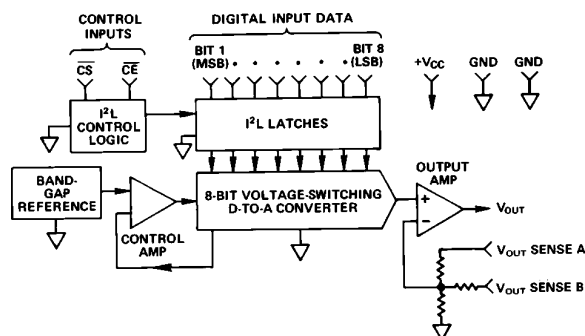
CONTROL INPUTS

$\overline{CS}$ $\overline{CE}$

DIGITAL INPUT DATA

BIT 1 (MSB) • • • • • • BIT 8 (LSB)

$+V_{CC}$ GND GND

$I^2L$ CONTROL LOGIC

$I^2L$ LATCHES

BAND-GAP REFERENCE

8-BIT VOLTAGE-SWITCHING D-TO-A CONVERTER

CONTROL AMP

OUTPUT AMP

+

−

$V_{OUT}$

$V_{OUT}$ SENSE A

$V_{OUT}$ SENSE B